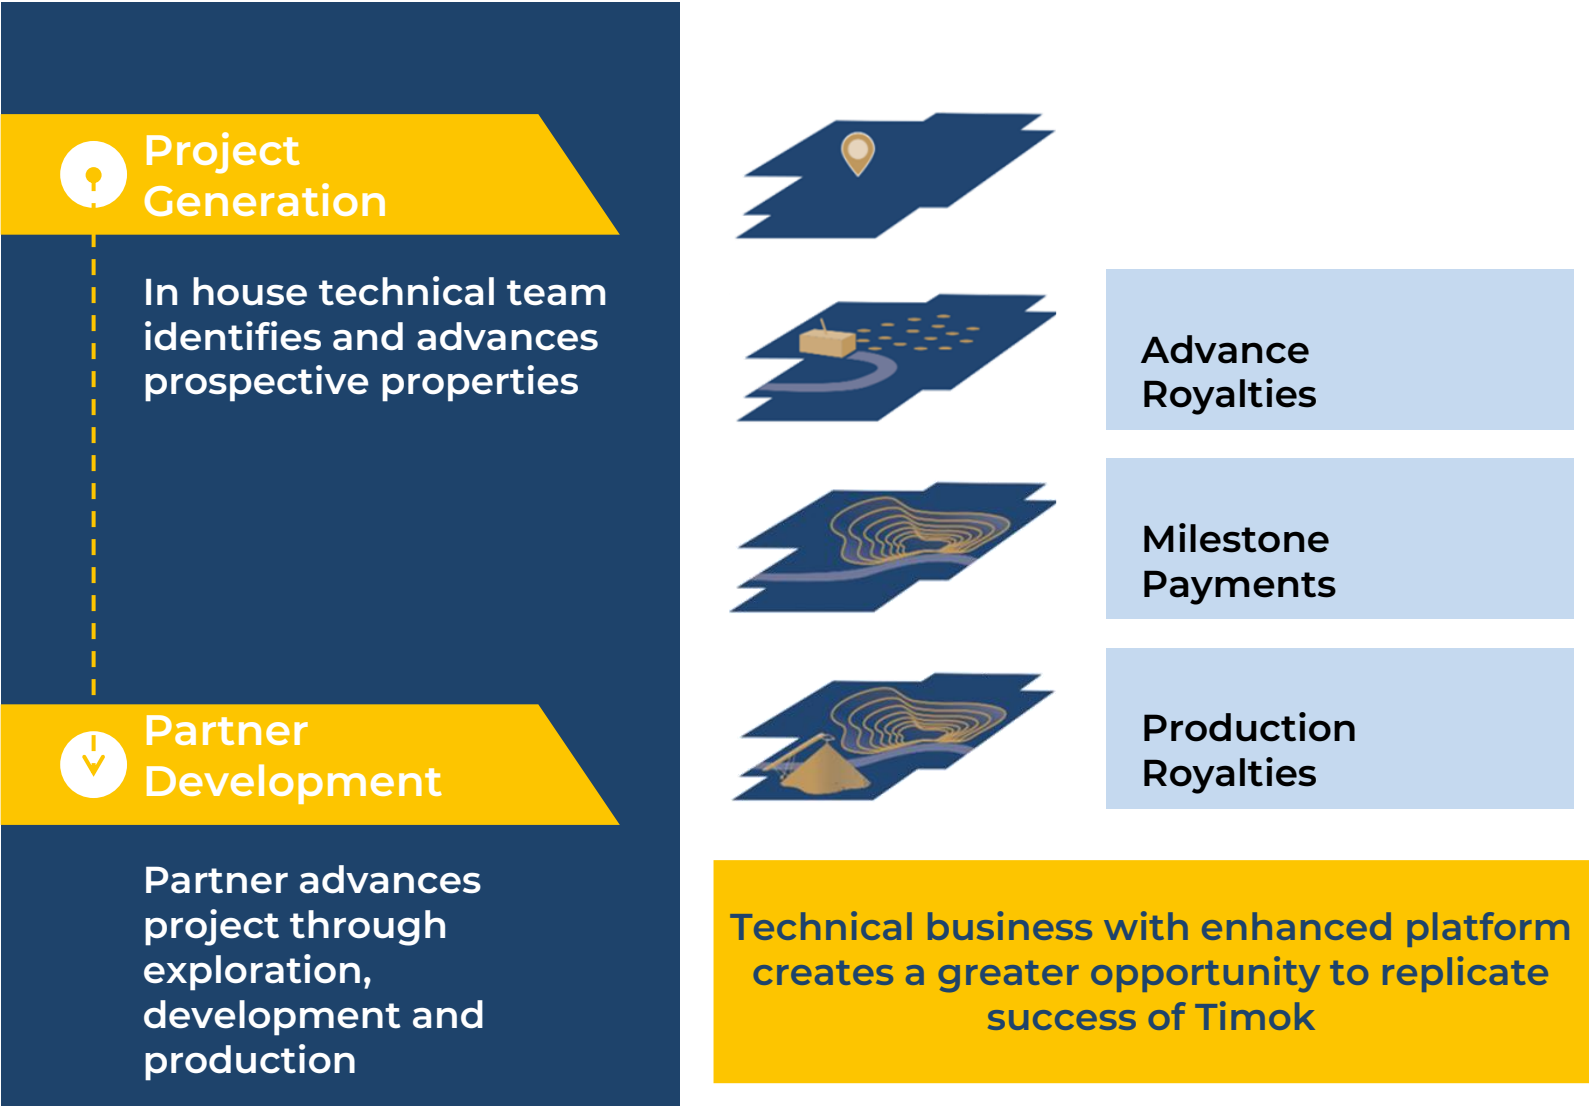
Project Generation

In house technical team identifies and advances prospective properties

Partner Development

Partner advances project through exploration, development and production

Advance Royalties

Milestone Payments

Production Royalties

Technical business with enhanced platform creates a greater opportunity to replicate success of Timok